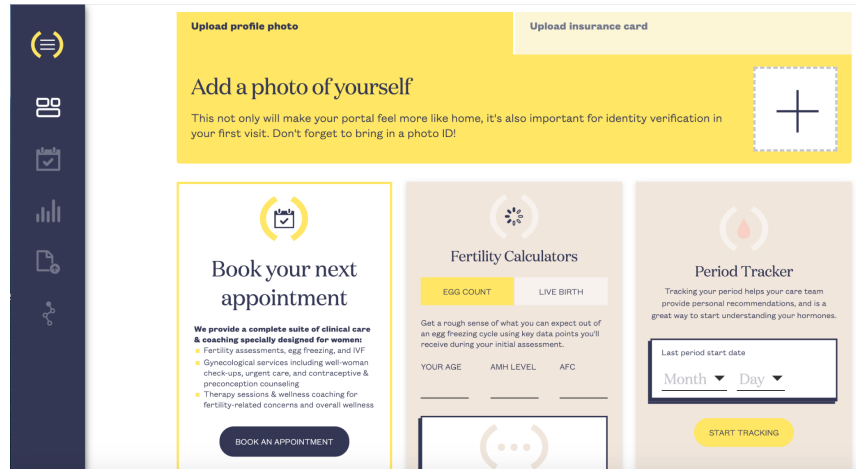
Upload profile photo

Upload insurance card

Add a photo of yourself

This not only will make your portal feel more like home, it's also important for identity verification in your first visit. Don't forget to bring in a photo ID!

Book your next appointment

We provide a complete suite of clinical care & coaching specially designed for women:
Fertility assessments, egg freezing, and IVF
Gynecological services including well-woman check-ups, urgent care, and contraceptive & preconception counseling
Therapy sessions & wellness coaching for fertility-related concerns and overall wellness

BOOK AN APPOINTMENT

Fertility Calculators

EGG COUNT

LIVE BIRTH

Get a rough sense of what you can expect out of an egg freezing cycle using key data points you'll receive during your initial assessment.

YOUR AGE

AMH LEVEL

AFC

Period Tracker

Tracking your period helps your care team provide personal recommendations, and is a great way to start understanding your hormones.

Last period start date

Month

Day

START TRACKING